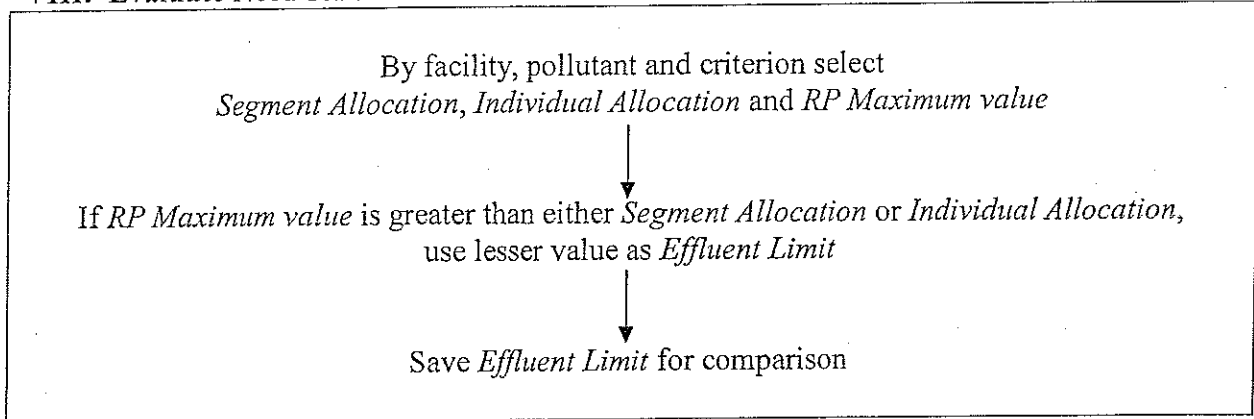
VIII. Evaluate Need for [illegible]

By facility, pollutant and criterion select *Segment Allocation*, *Individual Allocation* and *RP Maximum value*

If *RP Maximum value* is greater than either *Segment Allocation* or *Individual Allocation*, use lesser value as *Effluent Limit*

Save *Effluent Limit* for comparison